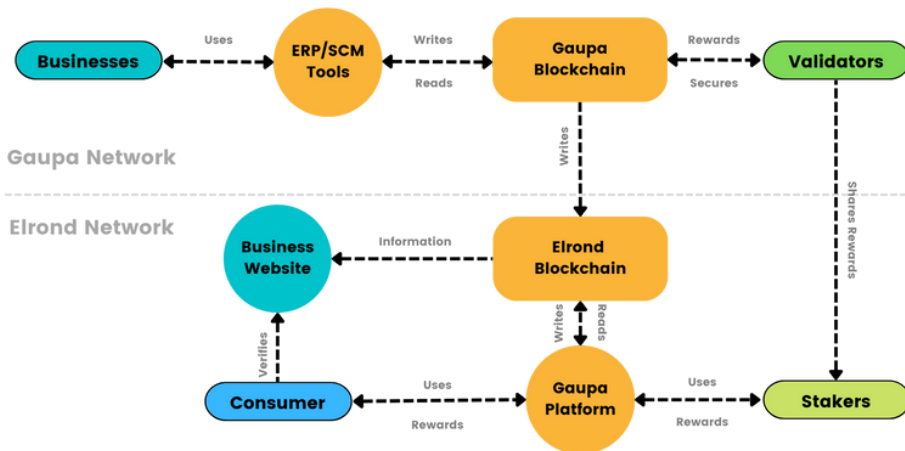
Businesses

Uses

ERP/SCM Tools

Writes

Reads

Gaupa Blockchain

Rewards

Secures

Validators

Gaupa Network

Writes

Shares Rewards

Elrond Network

Business Website

Information

Elrond Blockchain

Verifies

Writes

Reads

Consumer

Uses

Rewards

Gaupa Platform

Uses

Rewards

Stakers